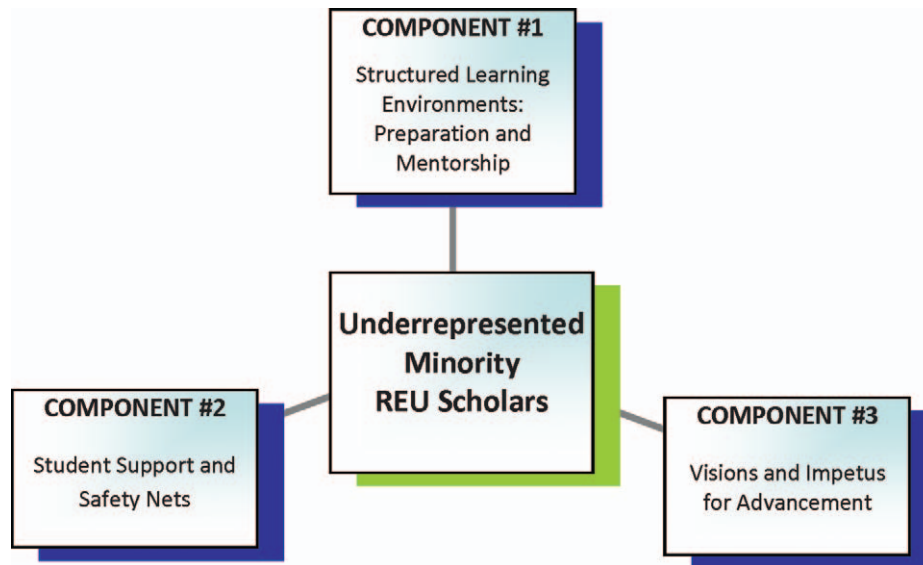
COMPONENT #1
Structured Learning Environments: Preparation and Mentorship

Underrepresented Minority REU Scholars

COMPONENT #2
Student Support and Safety Nets

COMPONENT #3
Visions and Impetus for Advancement